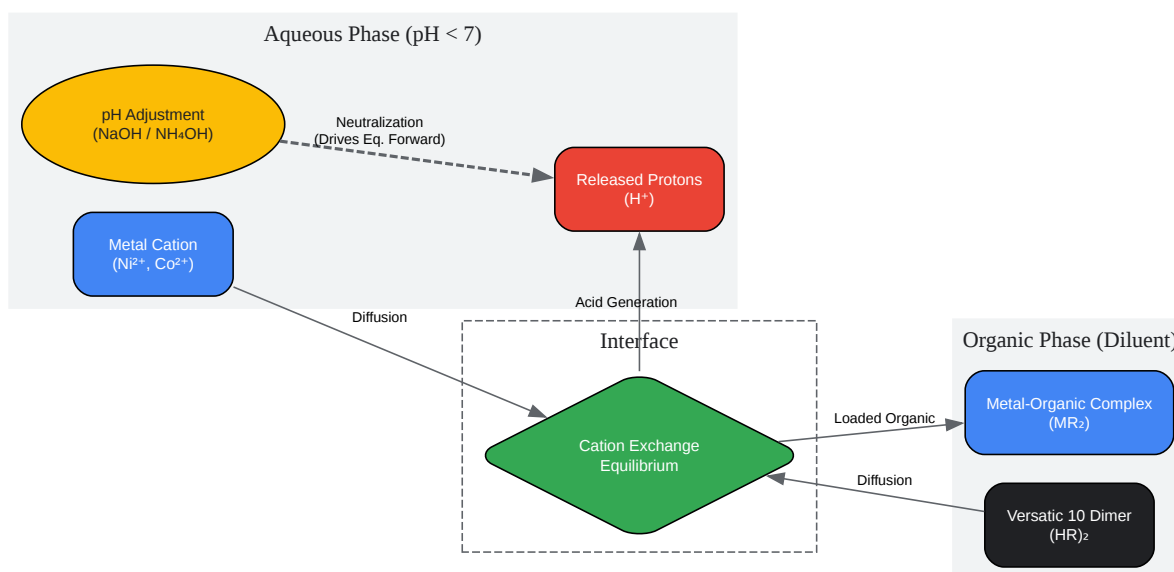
Aqueous Phase (pH < 7)

pH Adjustment
(NaOH / $NH_4OH$)

Neutralization
(Drives Eq. Forward)

Released Protons
($H^+$)

Metal Cation
($Ni^{2+}$, $Co^{2+}$)

Acid Generation

Diffusion

Interface

Organic Phase (Diluent)

Metal-Organic Complex
($MR_2$)

Loaded Organic

Cation Exchange
Equilibrium

Diffusion

Versatic 10 Dimer
$(HR)_2$